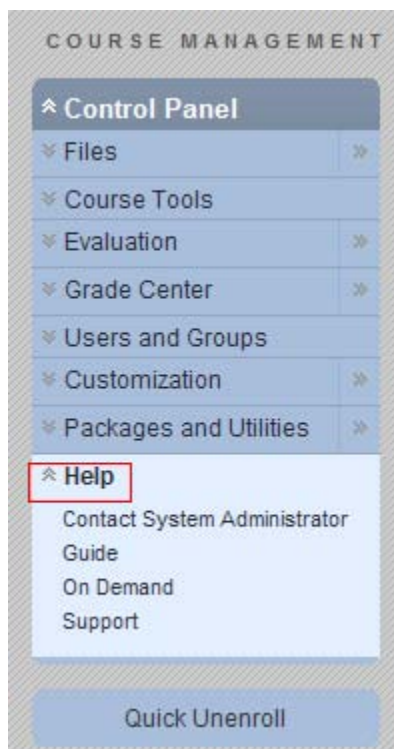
COURSE MANAGEMENT

Control Panel

Files

Course Tools

Evaluation

Grade Center

Users and Groups

Customization

Packages and Utilities

Help

Contact System Administrator

Guide

On Demand

Support

Quick Unenroll